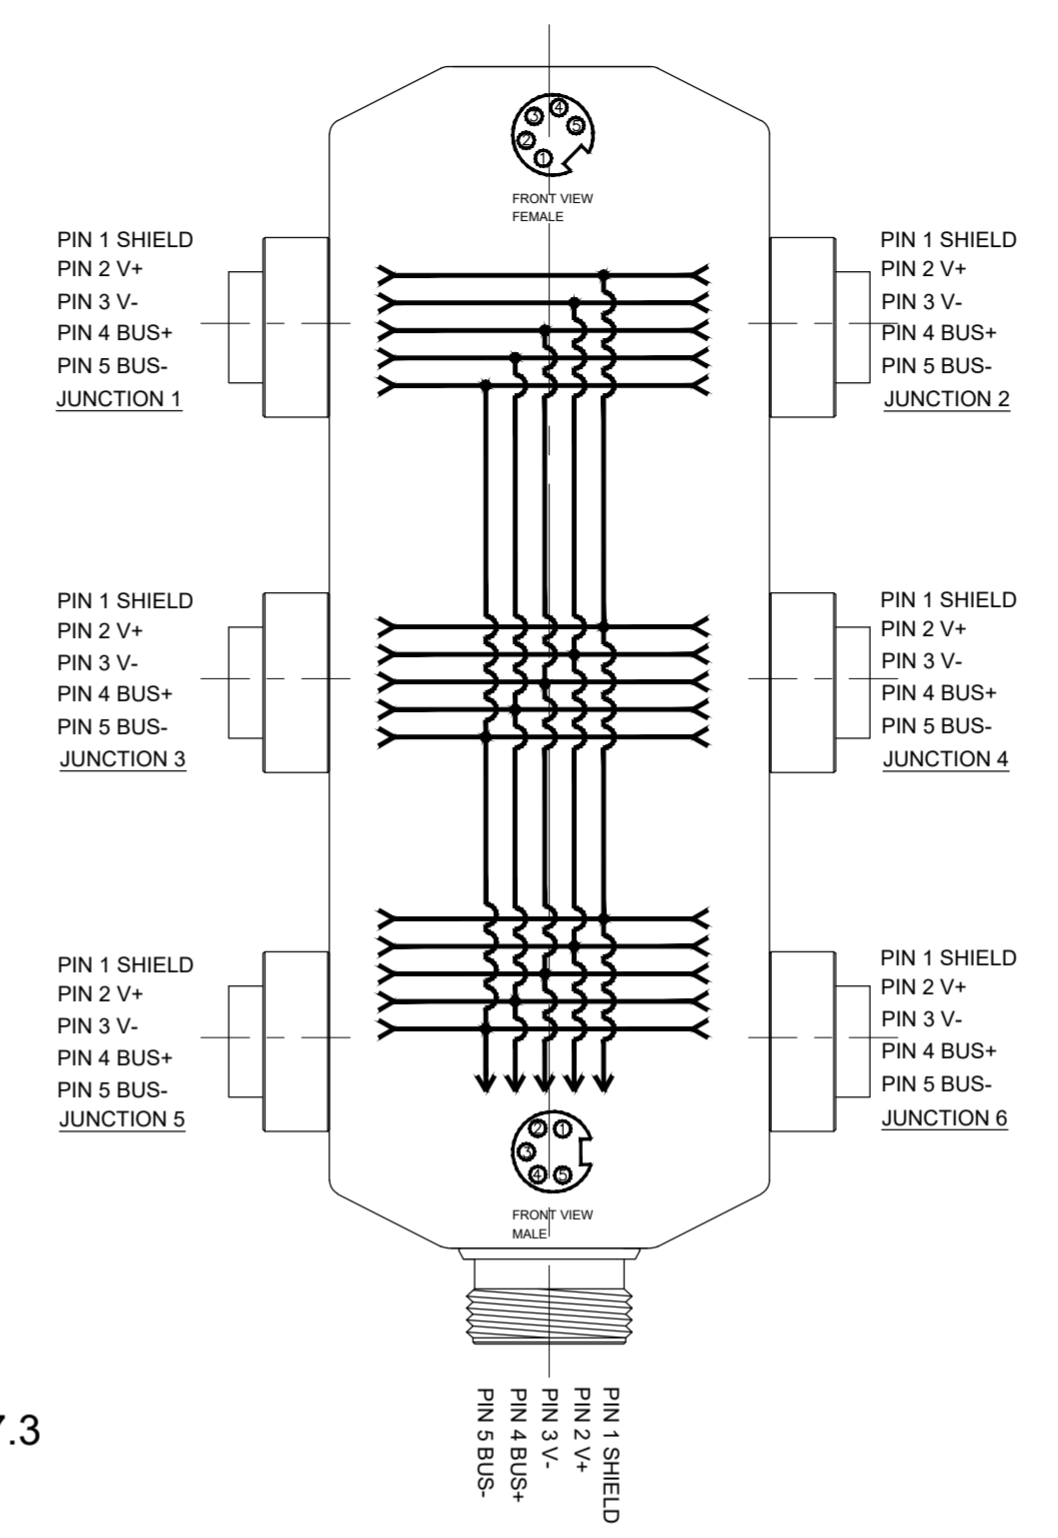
4
3
5
2
1

FRONT VIEW
FEMALE

PIN 1 SHIELD
PIN 2 V+
PIN 3 V-
PIN 4 BUS+
PIN 5 BUS-
JUNCTION 1

PIN 1 SHIELD
PIN 2 V+
PIN 3 V-
PIN 4 BUS+
PIN 5 BUS-
JUNCTION 2

PIN 1 SHIELD
PIN 2 V+
PIN 3 V-
PIN 4 BUS+
PIN 5 BUS-
JUNCTION 3

PIN 1 SHIELD
PIN 2 V+
PIN 3 V-
PIN 4 BUS+
PIN 5 BUS-
JUNCTION 4

PIN 1 SHIELD
PIN 2 V+
PIN 3 V-
PIN 4 BUS+
PIN 5 BUS-
JUNCTION 5

PIN 1 SHIELD
PIN 2 V+
PIN 3 V-
PIN 4 BUS+
PIN 5 BUS-
JUNCTION 6

2
1
3
4
5

FRONT VIEW
MALE

7.3

PIN 5 BUS-
PIN 4 BUS+
PIN 3 V-
PIN 2 V+
PIN 1 SHIELD